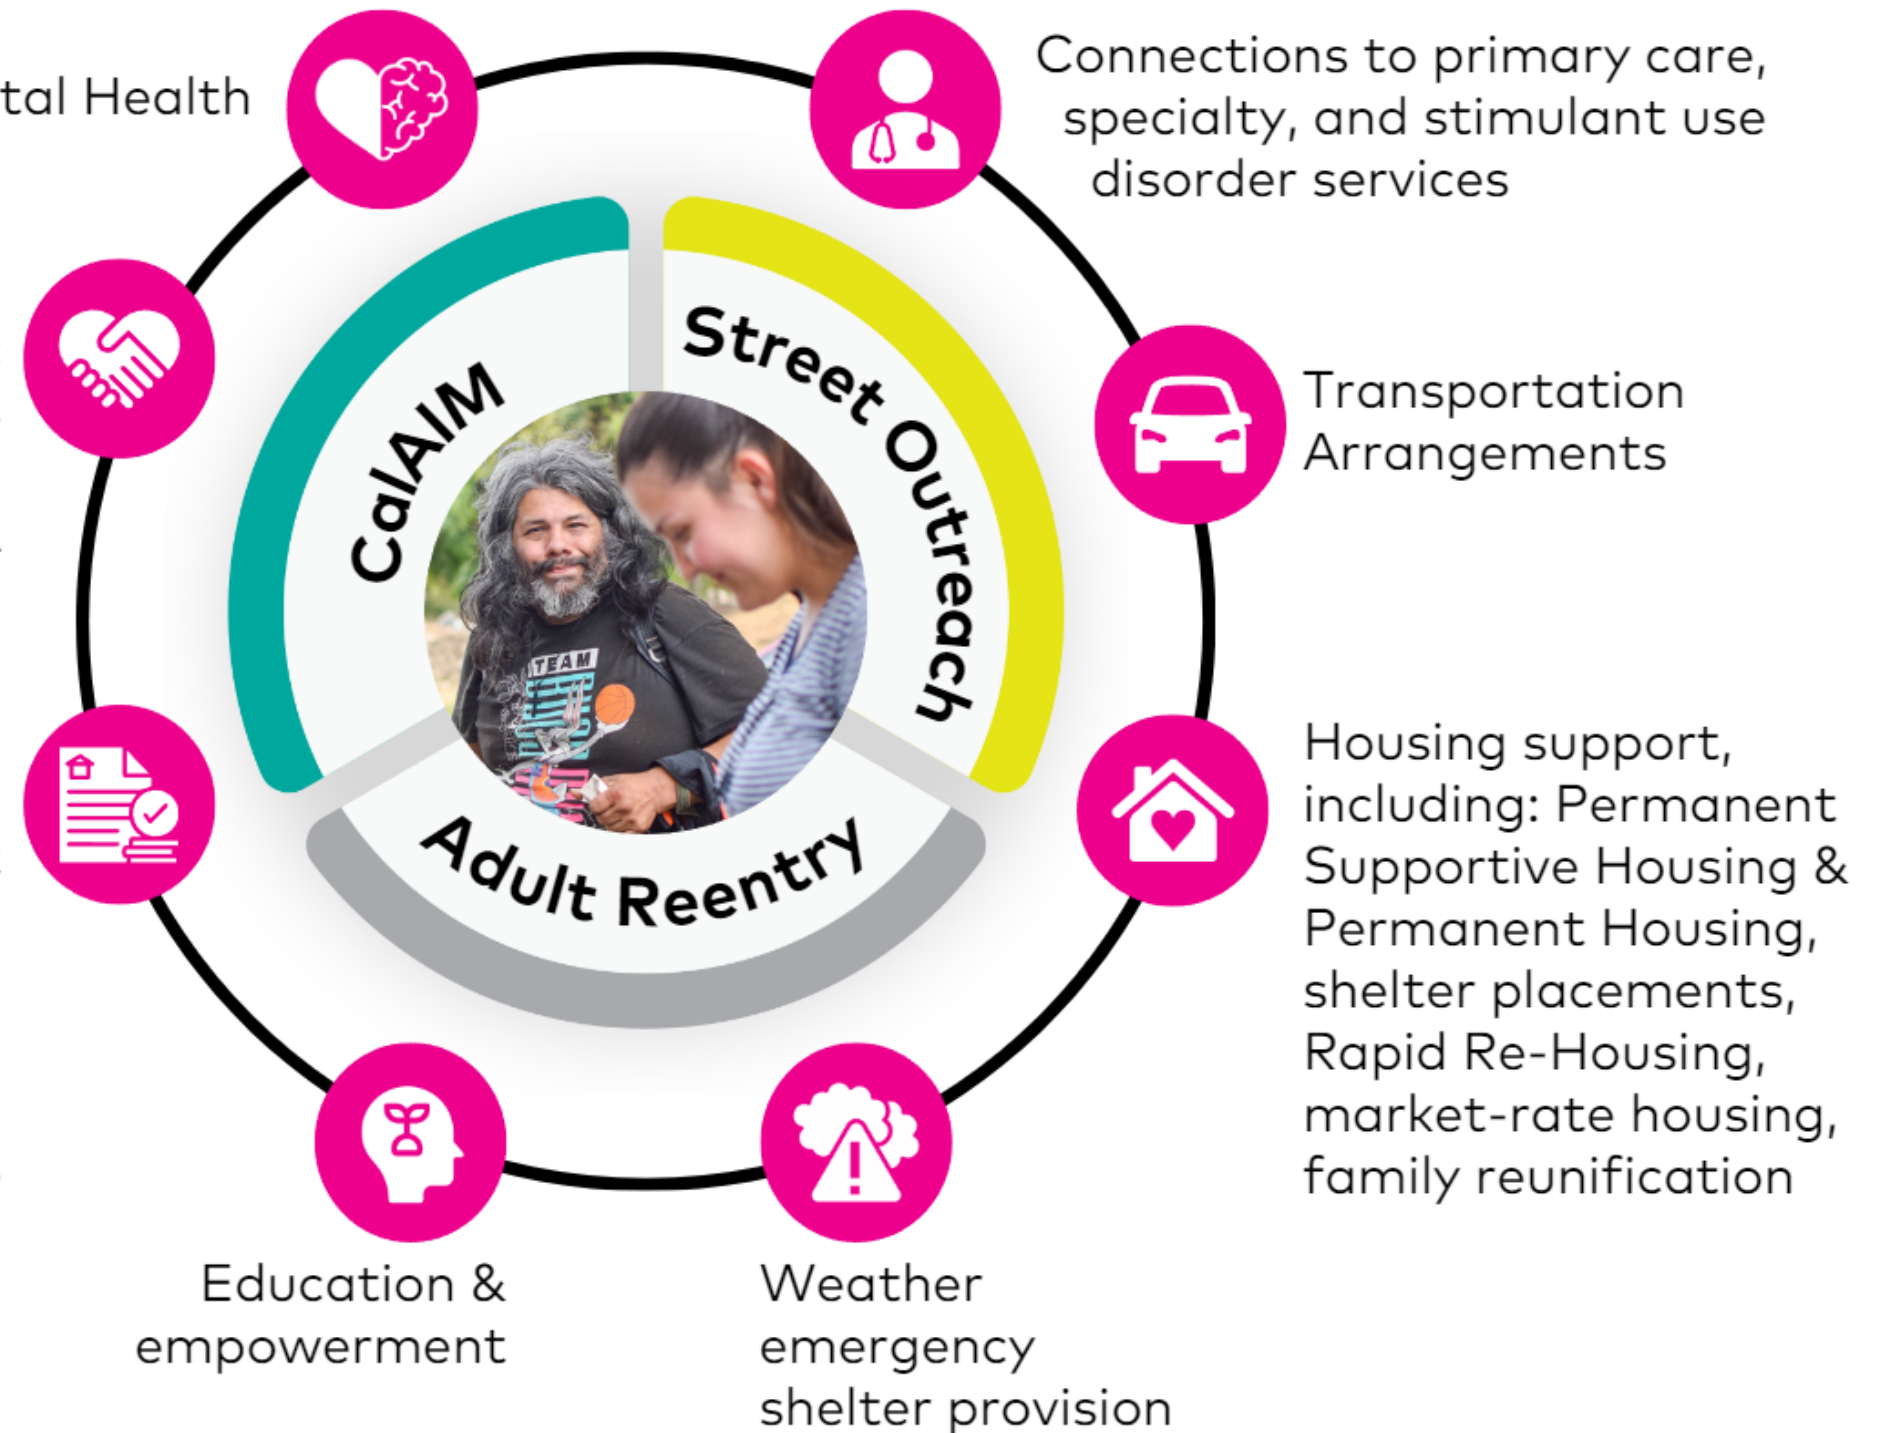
tal Health

Connections to primary care, specialty, and stimulant use disorder services

CalAIM

Street Outreach

Adult Reentry

TEAM

Transportation Arrangements

Housing support, including: Permanent Supportive Housing & Permanent Housing, shelter placements, Rapid Re-Housing, market-rate housing, family reunification

Education & empowerment

Weather emergency shelter provision